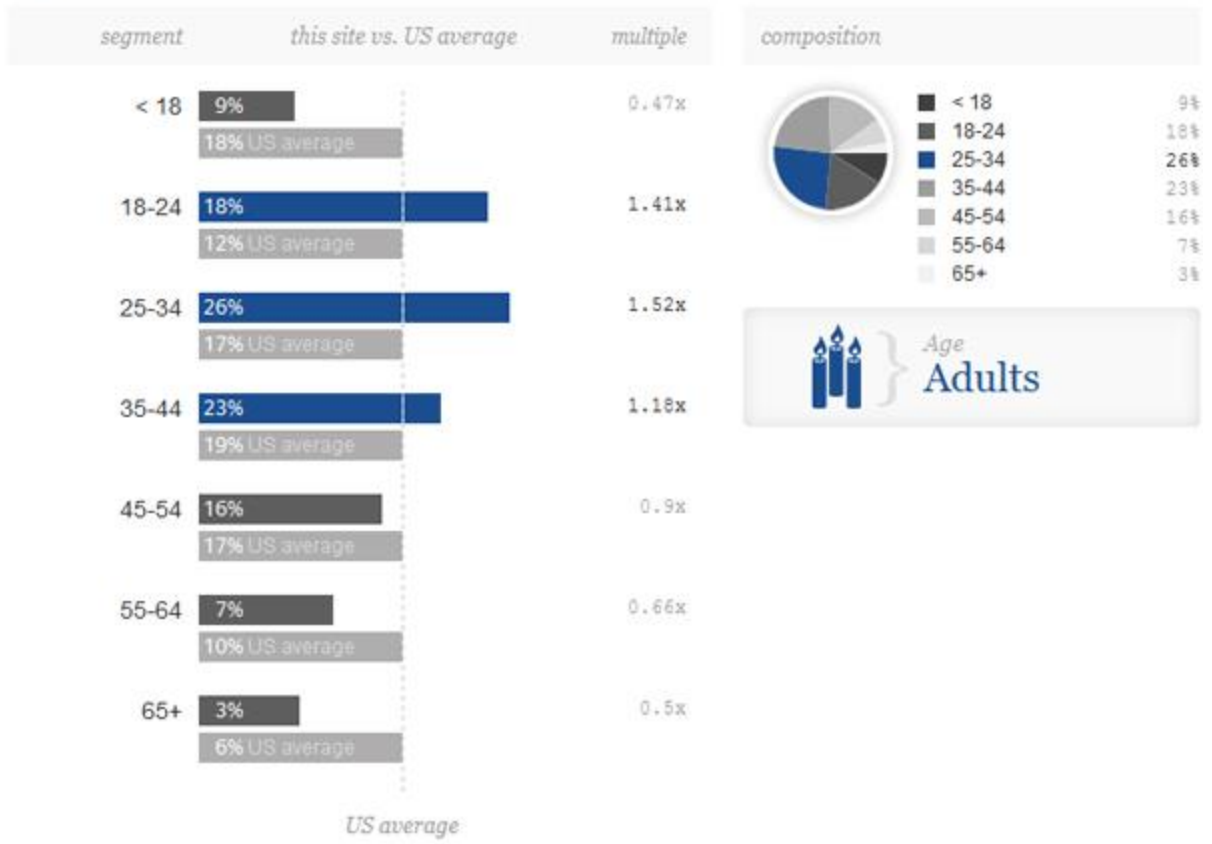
| segment | this site vs. US average | multiple |
|---|---|---|
| < 18 | 9% / 18% US average | 0.47x |
| 18-24 | 18% / 12% US average | 1.41x |
| 25-34 | 26% / 17% US average | 1.52x |
| 35-44 | 23% / 19% US average | 1.18x |
| 45-54 | 16% / 17% US average | 0.9x |
| 55-64 | 7% / 10% US average | 0.66x |
| 65+ | 3% / 6% US average | 0.5x |

US average

composition

| | |
|---|---|
| < 18 | 9% |
| 18-24 | 18% |
| 25-34 | 26% |
| 35-44 | 23% |
| 45-54 | 16% |
| 55-64 | 7% |
| 65+ | 3% |

Age
Adults